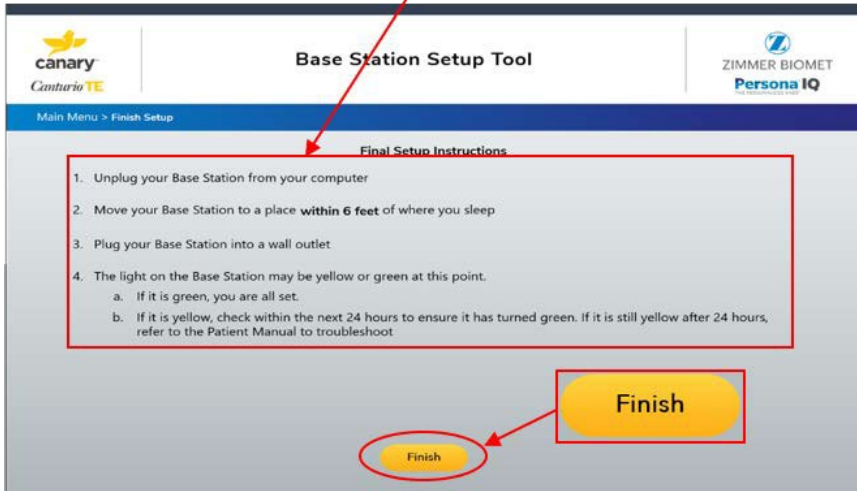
canary
Canturio TE

Base Station Setup Tool

ZIMMER BIOMET
Persona IQ
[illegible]

Main Menu > Finish Setup

Final Setup Instructions

1. Unplug your Base Station from your computer

2. Move your Base Station to a place **within 6 feet** of where you sleep

3. Plug your Base Station into a wall outlet

4. The light on the Base Station may be yellow or green at this point.
a. If it is green, you are all set.
b. If it is yellow, check within the next 24 hours to ensure it has turned green. If it is still yellow after 24 hours, refer to the Patient Manual to troubleshoot

Finish

Finish